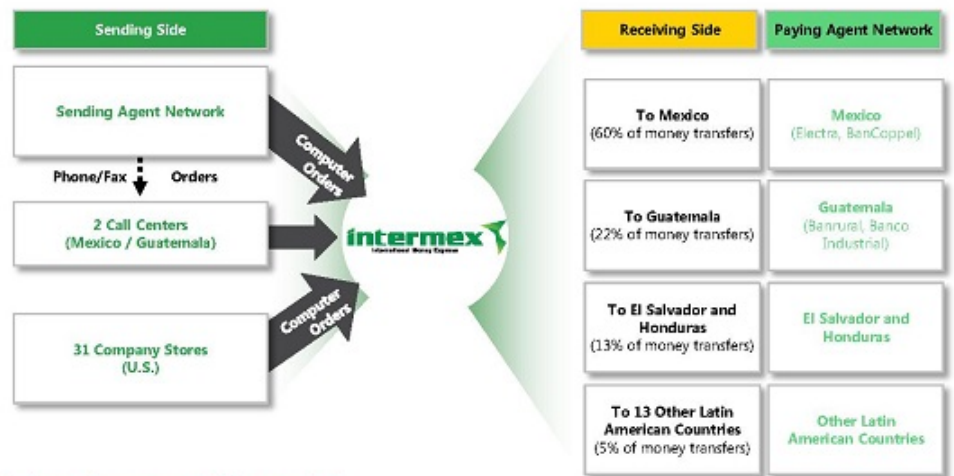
Sending Side

Sending Agent Network

Phone/Fax Orders

Computer Orders

2 Call Centers (Mexico / Guatemala)

31 Company Stores (U.S.)

Computer Orders

intermex
International Money Express

Receiving Side

Paying Agent Network

To Mexico (60% of money transfers)

Mexico (Elektra, BanCoppel)

To Guatemala (22% of money transfers)

Guatemala (Banrural, Banco Industrial)

To El Salvador and Honduras (13% of money transfers)

El Salvador and Honduras

To 13 Other Latin American Countries (5% of money transfers)

Other Latin American Countries